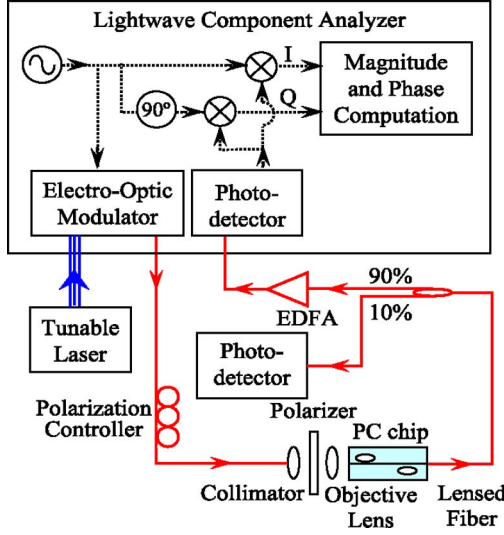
Lightwave Component Analyzer

I

Q

Magnitude and Phase Computation

90°

Electro-Optic Modulator

Photo-detector

90%

10%

EDFA

Tunable Laser

Photo-detector

Polarization Controller

Polarizer

PC chip

Collimator

Objective Lens

Lensed Fiber